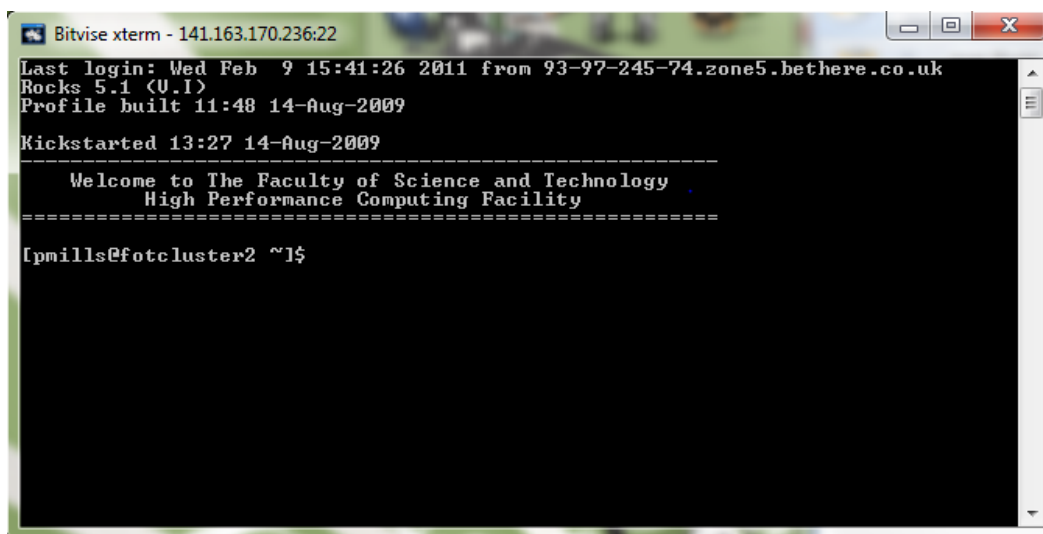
Bitvise xterm - 141.163.170.236:22

Last login: Wed Feb  9 15:41:26 2011 from 93-97-245-74.zone5.bethere.co.uk
Rocks 5.1 (V.I)
Profile built 11:48 14-Aug-2009

Kickstarted 13:27 14-Aug-2009
---------------------------------------------------------
Welcome to The Faculty of Science and Technology
High Performance Computing Facility
=========================================================

[pmills@fotcluster2 ~]$